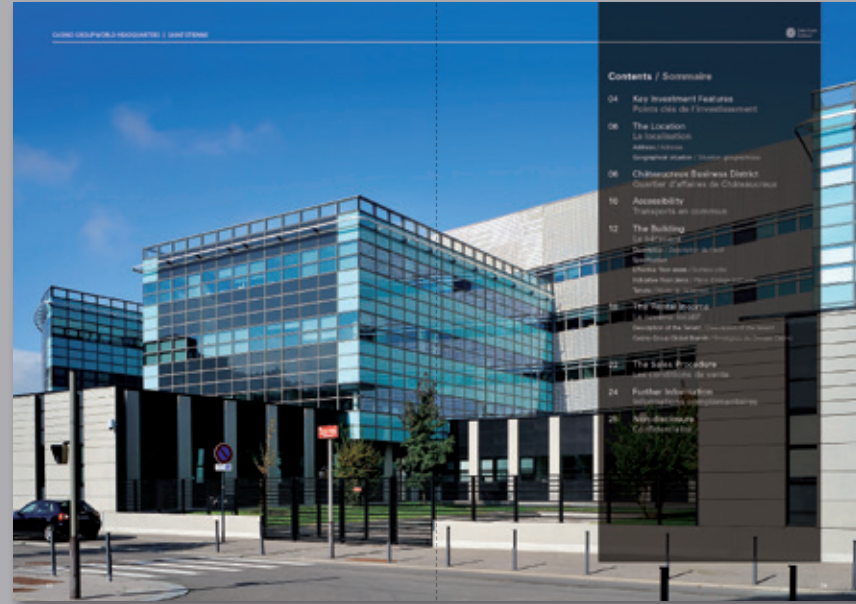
CASINO GROUP WORLD HEADQUARTERS | SAINT-ETIENNE

Contents / Sommaire

04 Key Investment Features
Points clés de l'investissement

06 The Location
La localisation
Address / Adresse
Geographical situation / Situation géographique

08 Châteaucreux Business District
Quartier d'affaires de Châteaucreux

10 Accessibility
Transports en commun

12 The Building
Le bâtiment
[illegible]
Specification
Effective floor areas / Surfaces utiles
Indicative floor plans / Plans d'étage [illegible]
Tenancy details / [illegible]

18 The Tenant Income
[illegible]
Description of the Tenant / Description of the tenant
Casino Group Global Brands / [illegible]

22 The Sales Procedure
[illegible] de vente

24 Further Information
Informations complémentaires

26 Non-disclosure
Confidentialité